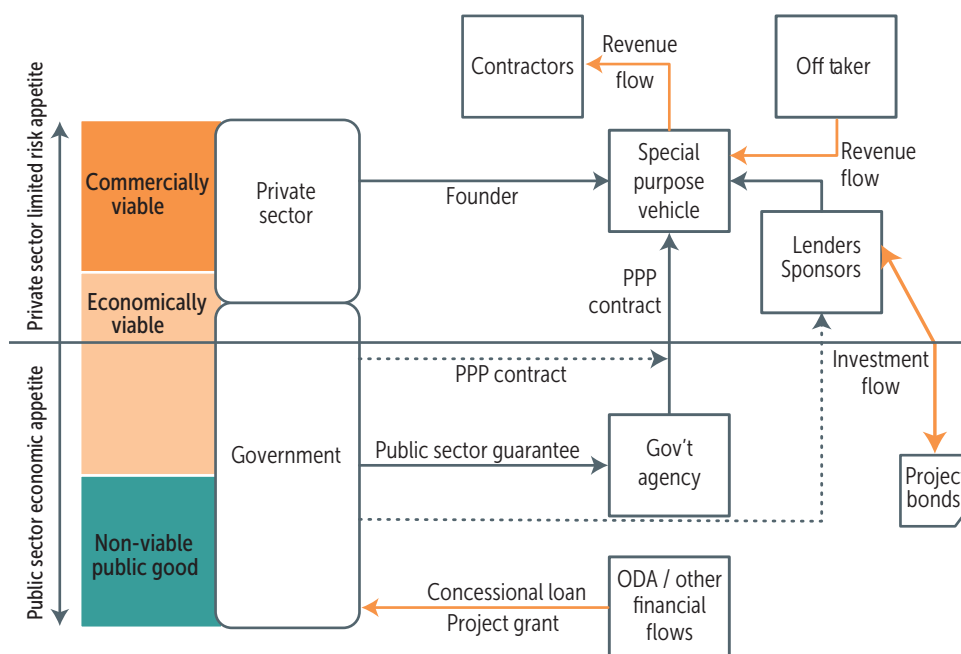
Private sector limited risk appetite

Public sector economic appetite

Commercially viable

Economically viable

Non-viable public good

Private sector

Government

Contractors

Revenue flow

Off taker

Special purpose vehicle

Revenue flow

Founder

Lenders Sponsors

PPP contract

PPP contract

Investment flow

Public sector guarantee

Gov't agency

Projec bonds

Concessional loan

Project grant

ODA / other financial flows